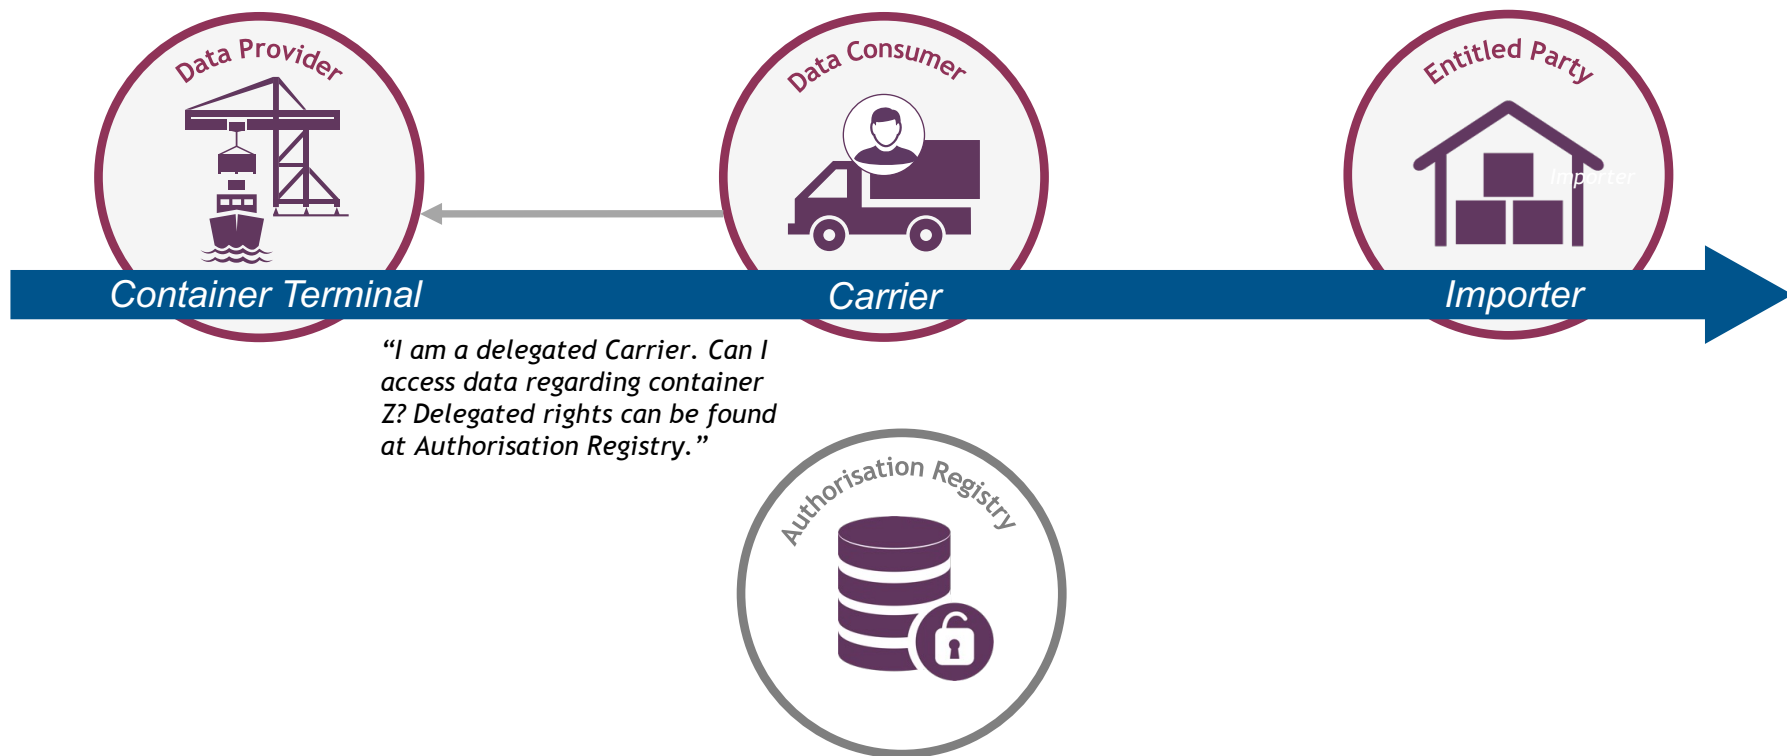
Data Provider

Data Consumer

Entitled Party

Importer

Container Terminal

Carrier

Importer

“I am a delegated Carrier. Can I access data regarding container Z? Delegated rights can be found at Authorisation Registry.”

Authorisation Registry